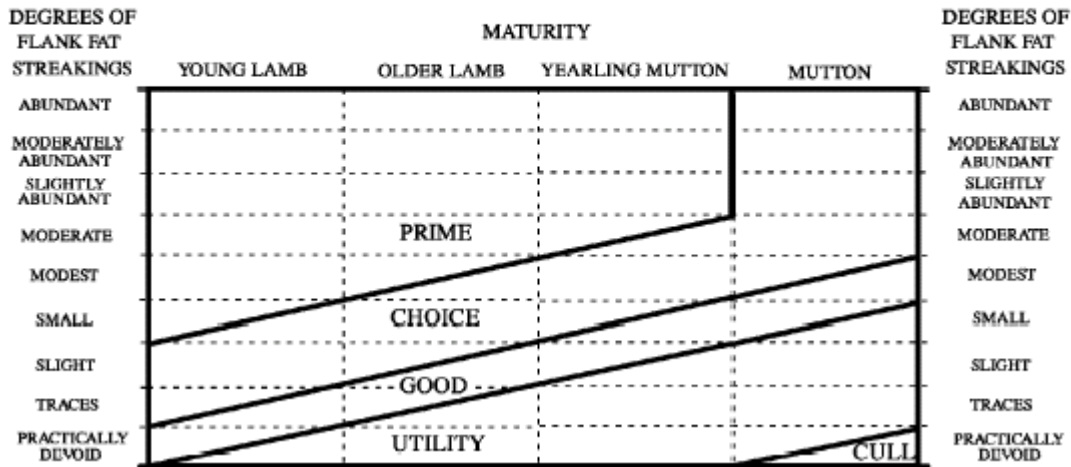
DEGREES OF FLANK FAT STREAKINGS

MATURITY

YOUNG LAMB

OLDER LAMB

YEARLING MUTTON

MUTTON

DEGREES OF FLANK FAT STREAKINGS

ABUNDANT

MODERATELY ABUNDANT

SLIGHTLY ABUNDANT

MODERATE

MODEST

SMALL

SLIGHT

TRACES

PRACTICALLY DEVOID

PRIME

CHOICE

GOOD

UTILITY

CULL

ABUNDANT

MODERATELY ABUNDANT

SLIGHTLY ABUNDANT

MODERATE

MODEST

SMALL

SLIGHT

TRACES

PRACTICALLY DEVOID